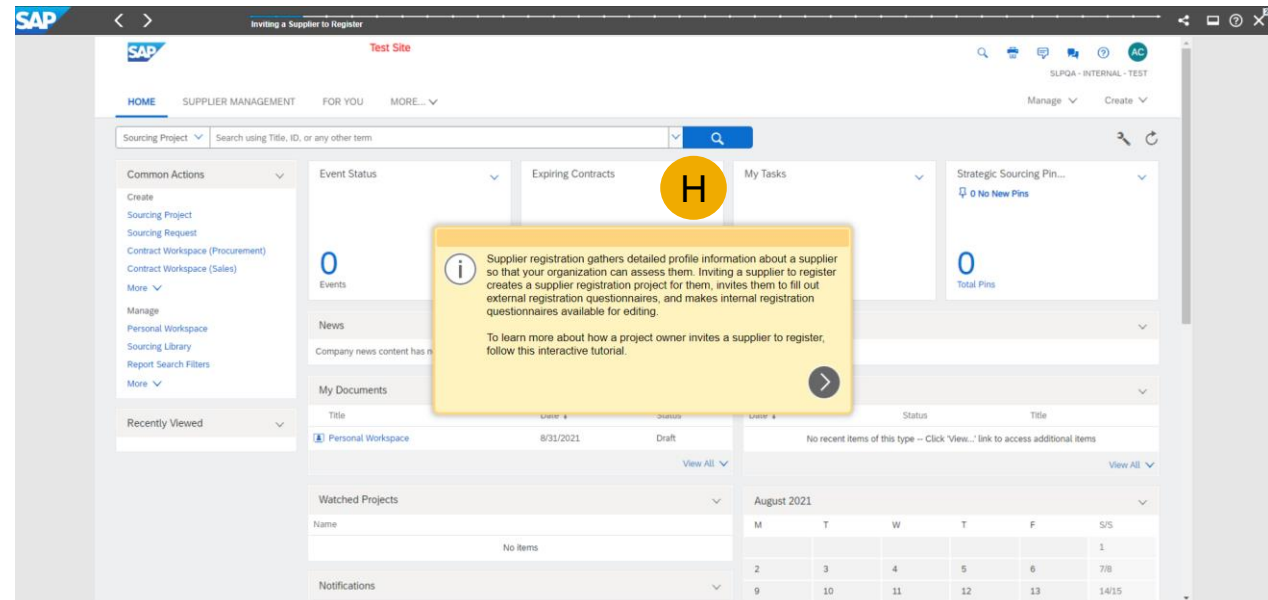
SAP Inviting a Supplier to Register

SAP Test Site

SLPQA - INTERNAL - TEST

AC

HOME SUPPLIER MANAGEMENT FOR YOU MORE...

Manage Create

Sourcing Project Search using Title, ID, or any other term

Common Actions
Create
Sourcing Project
Sourcing Request
Contract Workspace (Procurement)
Contract Workspace (Sales)
More
Manage
Personal Workspace
Sourcing Library
Report Search Filters
More

Recently Viewed

Event Status
0
Events

Expiring Contracts

H

My Tasks

Strategic Sourcing Pin...
0 No New Pins
0
Total Pins

Supplier registration gathers detailed profile information about a supplier so that your organization can assess them. Inviting a supplier to register creates a supplier registration project for them, invites them to fill out external registration questionnaires, and makes internal registration questionnaires available for editing.

To learn more about how a project owner invites a supplier to register, follow this interactive tutorial.

News
Company news content has n

My Documents
Title Date Status
Personal Workspace 8/31/2021 Draft
View All

Date Status Title
No recent items of this type -- Click 'View...' link to access additional items
View All

Watched Projects
Name
No items

Notifications

August 2021
| M | T | W | T | F | S/S |
|---|---|---|---|---|---|
| | | | | | 1 |
| 2 | 3 | 4 | 5 | 6 | 7/8 |
| 9 | 10 | 11 | 12 | 13 | 14/15 |